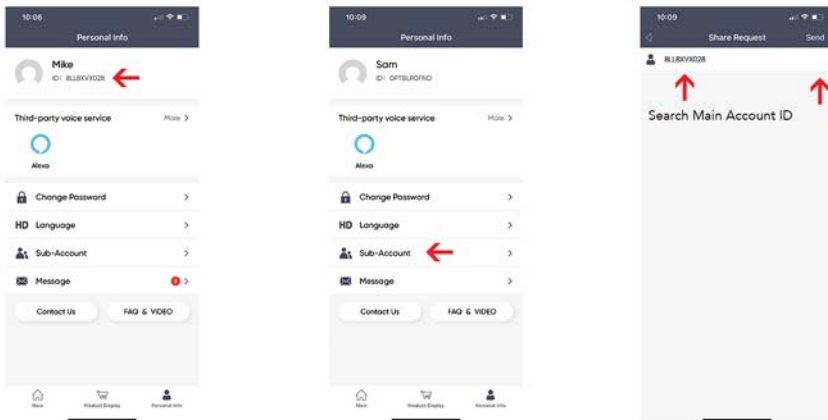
10:06

Personal Info

Mike
ID: BLLBXVX028

Third-party voice service
More >

Alexa

Change Password >
HD Language >
Sub-Account >
Message 2 >

Contact Us
FAQ & VIDEO

Main
Product Display
Personal Info

10:09

Personal Info

Sam
ID: OPTBLROFNO

Third-party voice service
More >

Alexa

Change Password >
HD Language >
Sub-Account >
Message >

Contact Us
FAQ & VIDEO

Main
Product Display
Personal Info

10:09

Share Request
Send

BLLBXVX028

Search Main Account ID